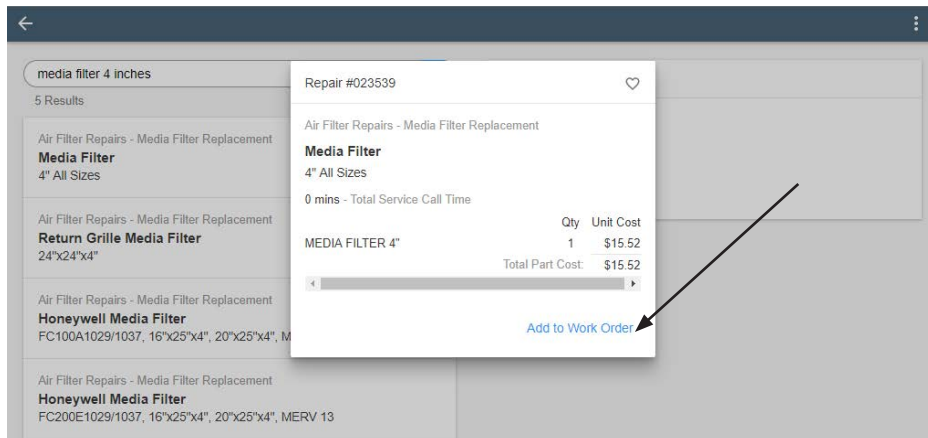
media filter 4 inches

5 Results

Air Filter Repairs - Media Filter Replacement
Media Filter
4" All Sizes

Air Filter Repairs - Media Filter Replacement
Return Grille Media Filter
24"x24"x4"

Air Filter Repairs - Media Filter Replacement
Honeywell Media Filter
FC100A1029/1037, 16"x25"x4", 20"x25"x4", M

Air Filter Repairs - Media Filter Replacement
Honeywell Media Filter
FC200E1029/1037, 16"x25"x4", 20"x25"x4", MERV 13

Repair #023539

Air Filter Repairs - Media Filter Replacement
Media Filter
4" All Sizes

0 mins - Total Service Call Time

| | Qty | Unit Cost |
|---|---|---|
| MEDIA FILTER 4" | 1 | $15.52 |
| | Total Part Cost: | $15.52 |

Add to Work Order